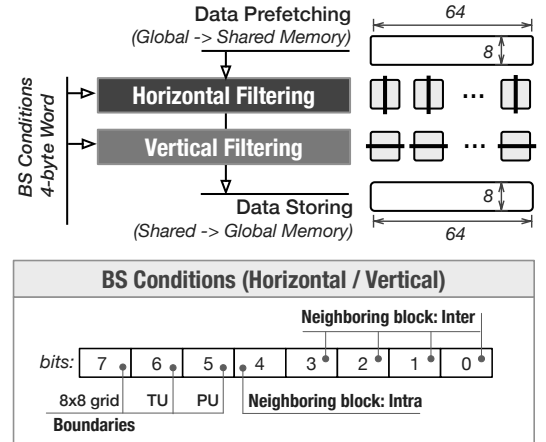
Data Prefetching
(Global -> Shared Memory)

64

8

BS Conditions
4-byte Word

Horizontal Filtering

...

Vertical Filtering

...

8

Data Storing
(Shared -> Global Memory)

64

BS Conditions (Horizontal / Vertical)

Neighboring block: Inter

| bits: | 7 | 6 | 5 | 4 | 3 | 2 | 1 | 0 |
|---|---|---|---|---|---|---|---|---|

8x8 grid TU PU

Neighboring block: Intra

Boundaries